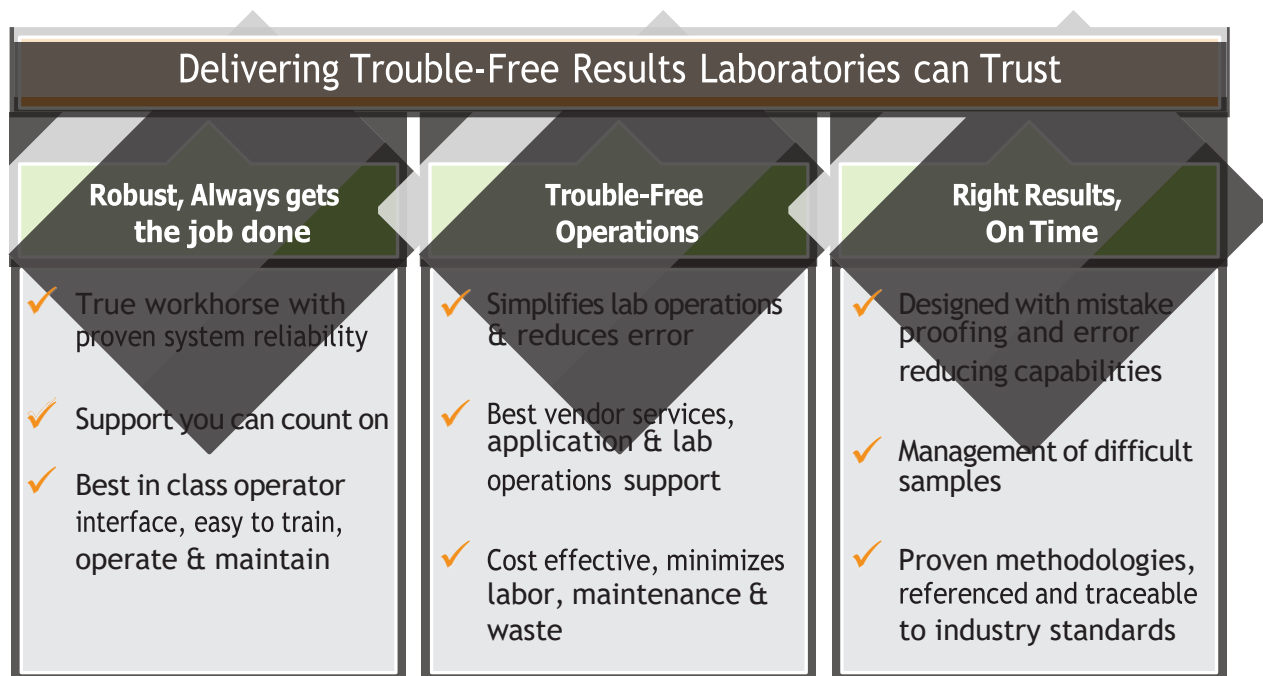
Delivering Trouble-Free Results Laboratories can Trust

Robust, Always gets the job done

True workhorse with proven system reliability

Support you can count on

Best in class operator interface, easy to train, operate & maintain

Trouble-Free Operations

Simplifies lab operations & reduces error

Best vendor services, application & lab operations support

Cost effective, minimizes labor, maintenance & waste

Right Results, On Time

Designed with mistake proofing and error reducing capabilities

Management of difficult samples

Proven methodologies, referenced and traceable to industry standards